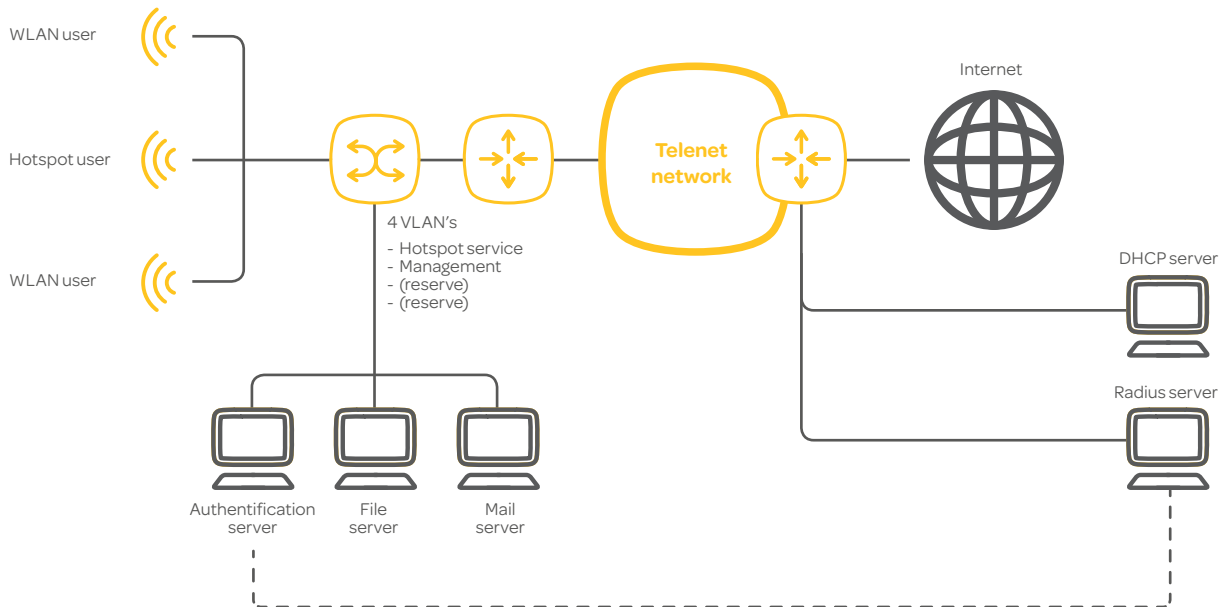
WLAN user

Hotspot user

WLAN user

4 VLAN’s

- Hotspot service
- Management
- (reserve)
- (reserve)

Telenet network

Internet

DHCP server

Radius server

Authentification server

File server

Mail server